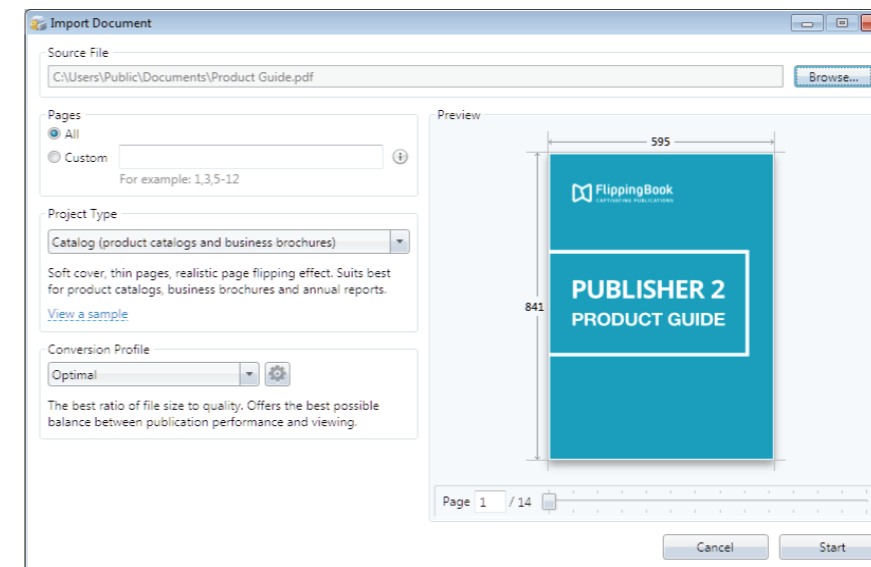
Import Document

Source File

C:\Users\Public\Documents\Product Guide.pdf

Browse...

Pages

All

Custom

For example: 1,3,5-12

Project Type

Catalog (product catalogs and business brochures)

Soft cover, thin pages, realistic page flipping effect. Suits best for product catalogs, business brochures and annual reports.

View a sample

Conversion Profile

Optimal

The best ratio of file size to quality. Offers the best possible balance between publication performance and viewing.

Preview

595

841

FlippingBook
CAPTIVATING PUBLICATIONS

PUBLISHER 2
PRODUCT GUIDE

Page 1 / 14

Cancel

Start